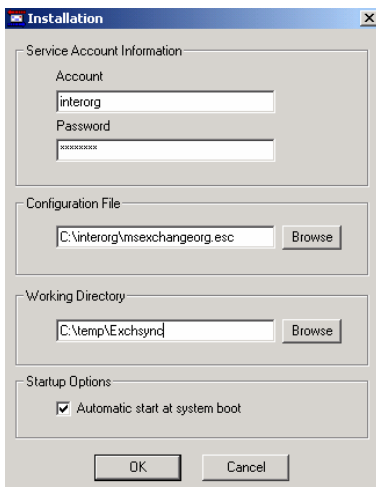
Installation

Service Account Information

Account

interorg

Password

********

Configuration File

C:\interorg\msexchangeorg.esc

Browse

Working Directory

C:\temp\Exchsync

Browse

Startup Options

Automatic start at system boot

OK

Cancel